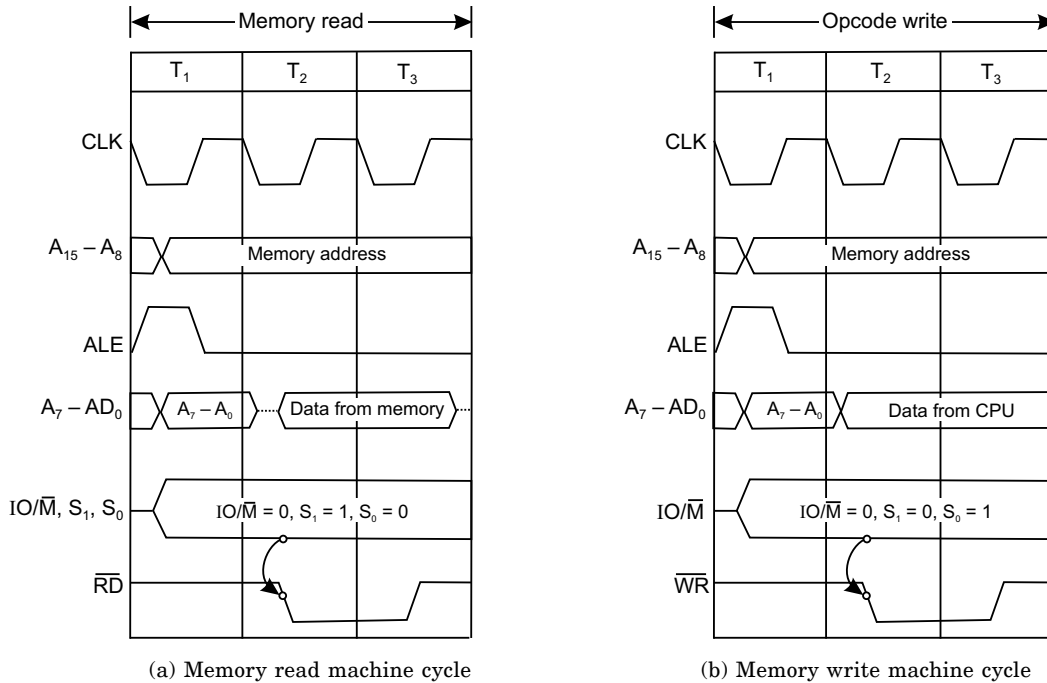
Memory read

$T_1$ $T_2$ $T_3$

CLK

$A_{15} - A_8$

Memory address

ALE

$A_7 - AD_0$

$A_7 - A_0$

Data from memory

$IO/\overline{M}$, $S_1$, $S_0$

$IO/\overline{M} = 0$, $S_1 = 1$, $S_0 = 0$

$\overline{RD}$

(a) Memory read machine cycle

Opcode write

$T_1$ $T_2$ $T_3$

CLK

$A_{15} - A_8$

Memory address

ALE

$A_7 - AD_0$

$A_7 - A_0$

Data from CPU

$IO/\overline{M}$

$IO/\overline{M} = 0$, $S_1 = 0$, $S_0 = 1$

$\overline{WR}$

(b) Memory write machine cycle